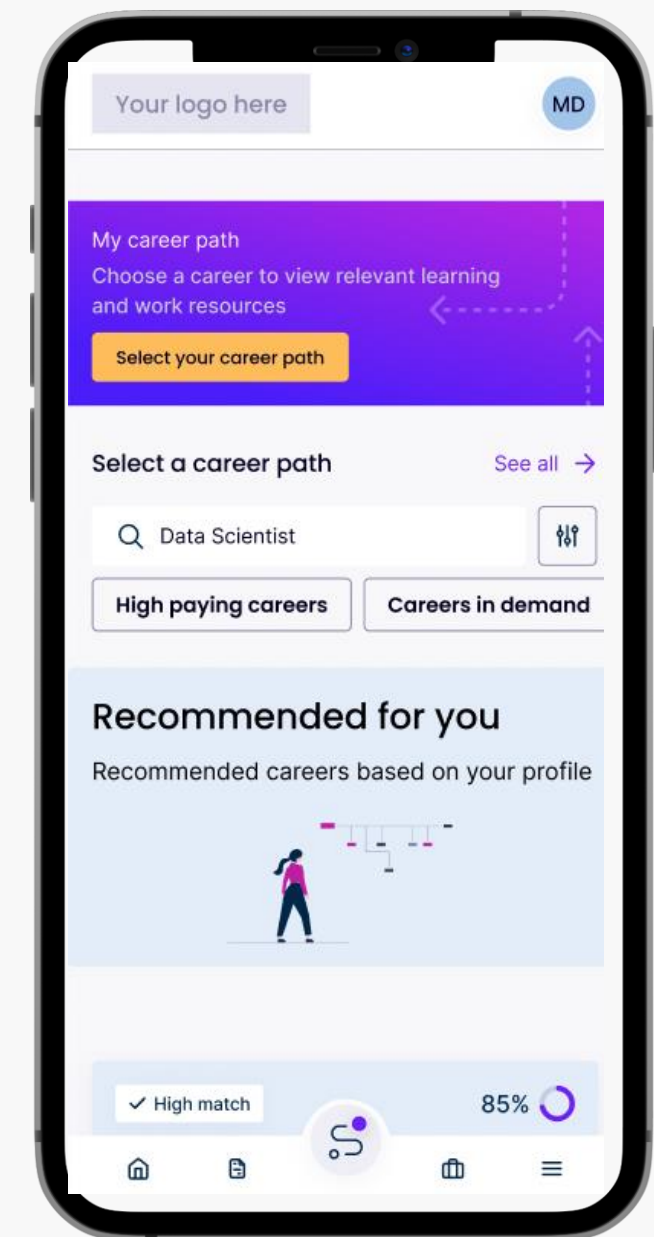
Your logo here

MD

My career path
Choose a career to view relevant learning and work resources

Select your career path

Select a career path

See all →

Data Scientist

High paying careers

Careers in demand

Recommended for you

Recommended careers based on your profile

✓ High match

85%